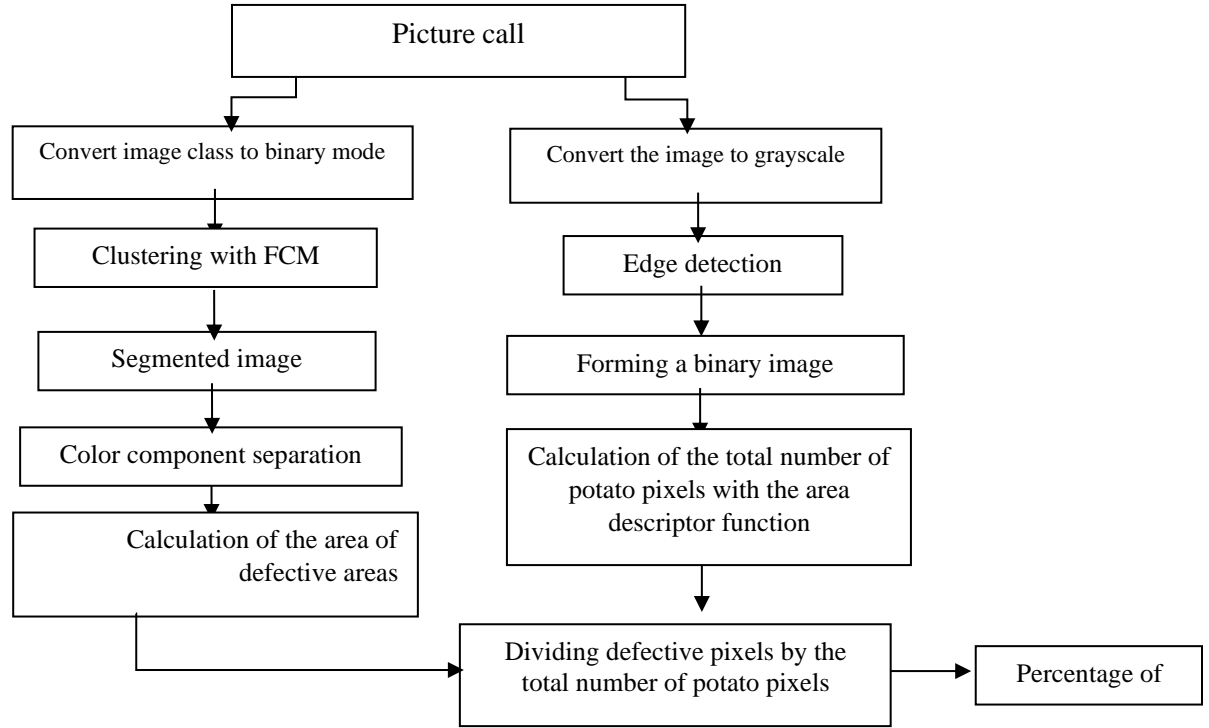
Picture call

Convert image class to binary mode

Clustering with FCM

Segmented image

Color component separation

Calculation of the area of defective areas

Convert the image to grayscale

Edge detection

Forming a binary image

Calculation of the total number of potato pixels with the area descriptor function

Dividing defective pixels by the total number of potato pixels

Percentage of